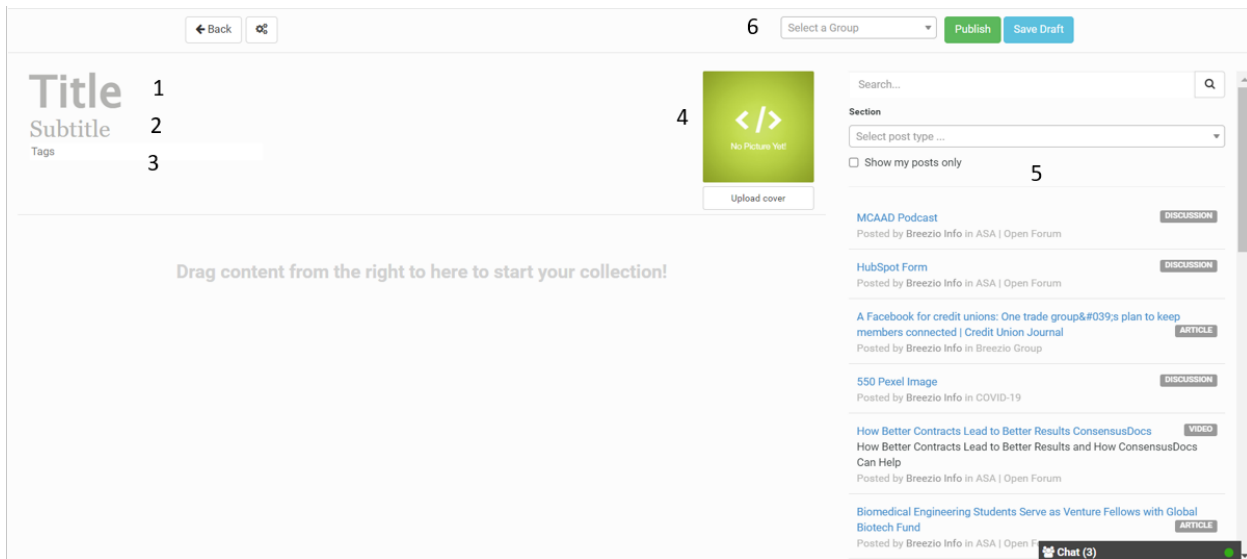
Back

6 Select a Group Publish Save Draft

Title 1
Subtitle 2
Tags 3

4
</>
No Picture Yet!
Upload cover

Search...
Section
Select post type ...
Show my posts only
5

Drag content from the right to here to start your collection!

MCAAD Podcast DISCUSSION
Posted by Breezio Info in ASA | Open Forum

HubSpot Form DISCUSSION
Posted by Breezio Info in ASA | Open Forum

A Facebook for credit unions: One trade group&#039;s plan to keep members connected | Credit Union Journal ARTICLE
Posted by Breezio Info in Breezio Group

550 Pexel Image DISCUSSION
Posted by Breezio Info in COVID-19

How Better Contracts Lead to Better Results ConsensusDocs VIDEO
How Better Contracts Lead to Better Results and How ConsensusDocs Can Help
Posted by Breezio Info in ASA | Open Forum

Biomedical Engineering Students Serve as Venture Fellows with Global Biotech Fund ARTICLE
Posted by Breezio Info in ASA | Open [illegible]

Chat (3)